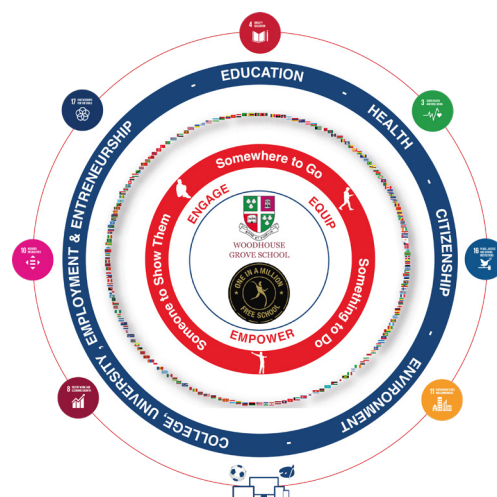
EDUCATION - HEALTH - CITIZENSHIP - ENVIRONMENT - COLLEGE, UNIVERSITY, EMPLOYMENT & ENTRENEURSHIP

4 QUALITY EDUCATION

3 GOOD HEALTH AND WELL-BEING

16 PEACE, JUSTICE AND STRONG INSTITUTIONS

11 SUSTAINABLE CITIES AND COMMUNITIES

8 DECENT WORK AND ECONOMIC GROWTH

10 REDUCED INEQUALITIES

17 PARTNERSHIPS FOR THE GOALS

Somewhere to Go

Something to Do

Someone to Show Them

ENGAGE

EQUIP

EMPOWER

WOODHOUSE GROVE SCHOOL

ONE IN A MILLION FREE SCHOOL